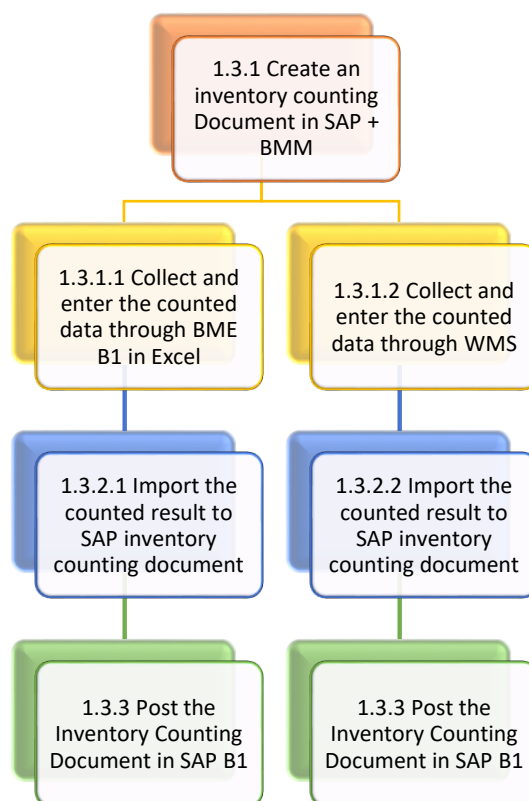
1.3.1 Create an inventory counting Document in SAP + BMM

1.3.1.1 Collect and enter the counted data through BME B1 in Excel

1.3.2.1 Import the counted result to SAP inventory counting document

1.3.3 Post the Inventory Counting Document in SAP B1

1.3.1.2 Collect and enter the counted data through WMS

1.3.2.2 Import the counted result to SAP inventory counting document

1.3.3 Post the Inventory Counting Document in SAP B1